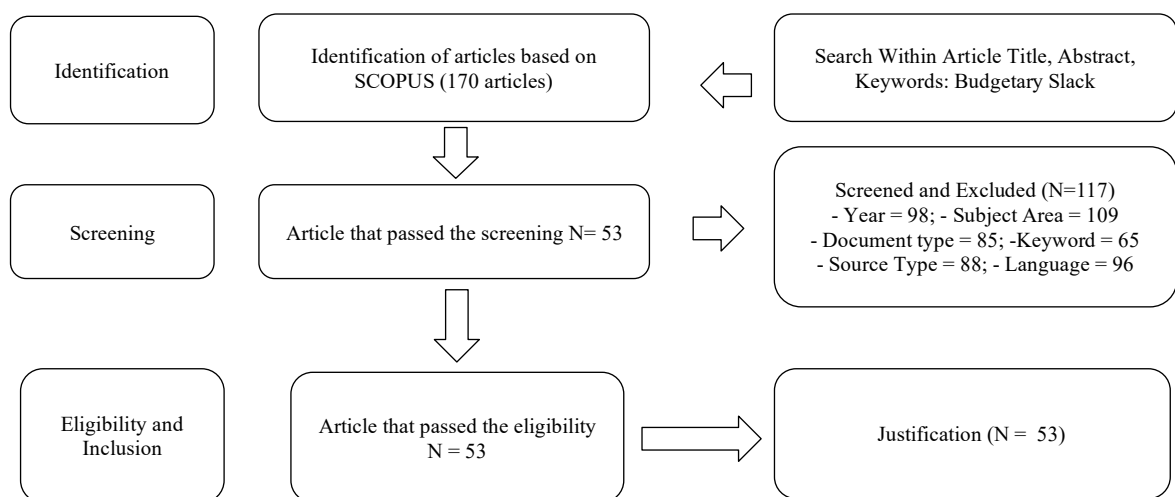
Identification

Identification of articles based on SCOPUS (170 articles)

Search Within Article Title, Abstract, Keywords: Budgetary Slack

Screening

Article that passed the screening N= 53

Screened and Excluded (N=117)
- Year = 98; - Subject Area = 109
- Document type = 85; -Keyword = 65
- Source Type = 88; - Language = 96

Eligibility and Inclusion

Article that passed the eligibility N = 53

Justification (N = 53)